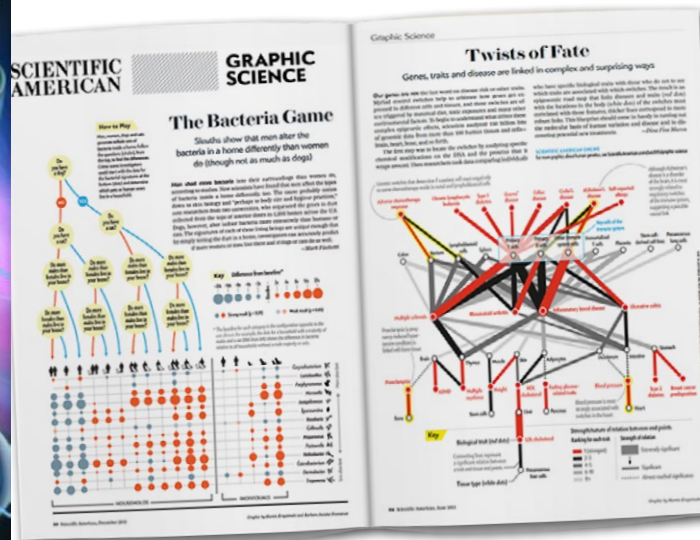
SCIENTIFIC AMERICAN

GRAPHIC SCIENCE

The Bacteria Game

Sleuths show that men alter the bacteria in a home differently than women do (though not as much as dogs)

How to Play

Do you have a dog?

Do you have a cat?

Do more females than males live in your house?

Key

HOUSEHOLDS

INDIVIDUALS

Scientific American, December 2015

Graphic Science

Twists of Fate

Genes, traits and disease are linked in complex and surprising ways

Biological trait (red dots)

Tissue type (white dots)

Key

Scientific American, June 2015